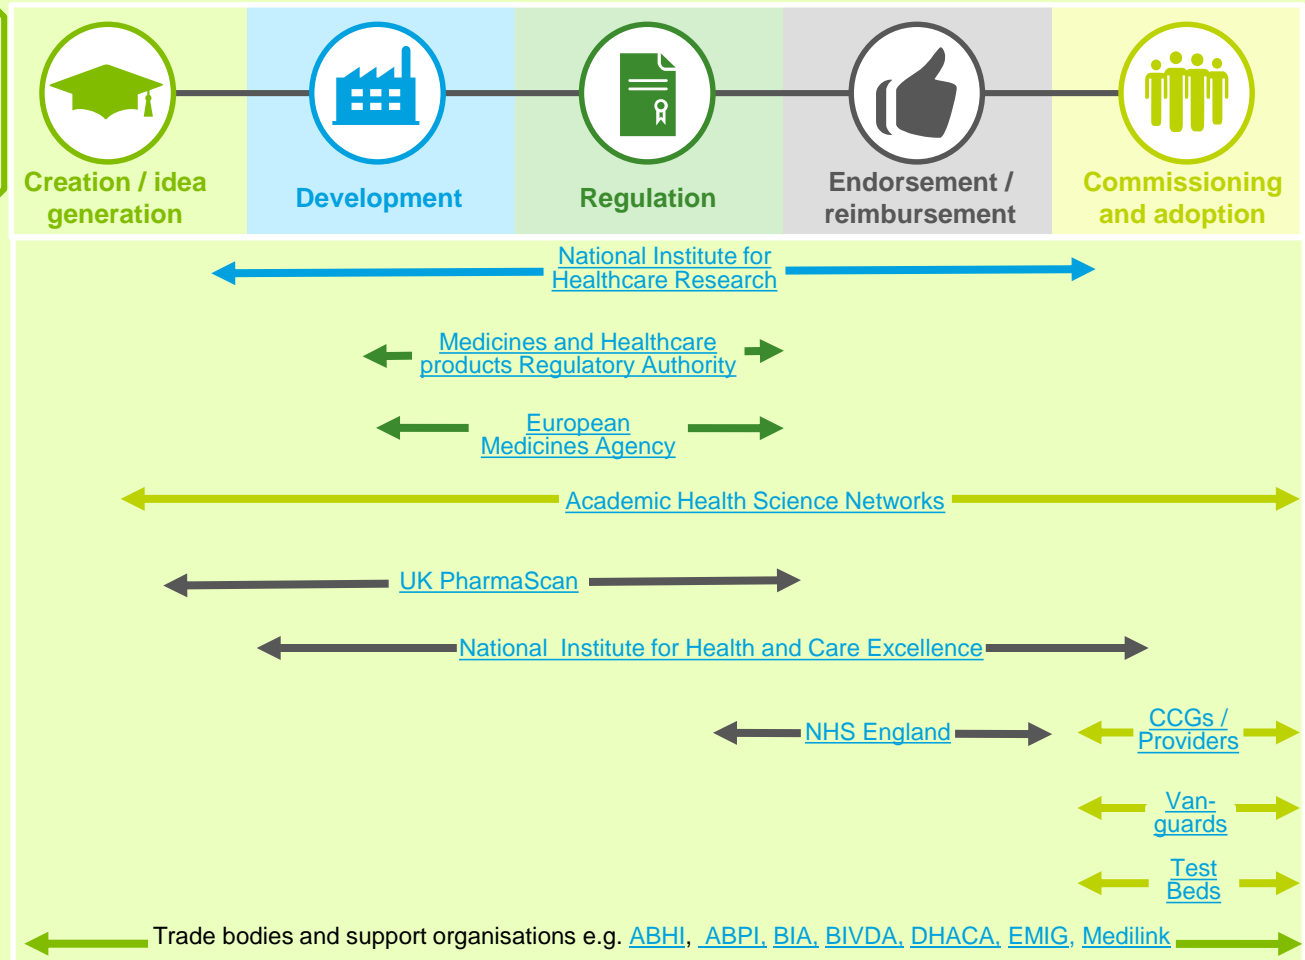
Creation / idea generation

Development

Regulation

Endorsement / reimbursement

Commissioning and adoption

National Institute for Healthcare Research

Medicines and Healthcare products Regulatory Authority

European Medicines Agency

Academic Health Science Networks

UK PharmaScan

National Institute for Health and Care Excellence

NHS England

CCGs / Providers

Vanguards

Test Beds

Trade bodies and support organisations e.g. ABHI, ABPI, BIA, BIVDA, DHACA, EMIG, Medilink